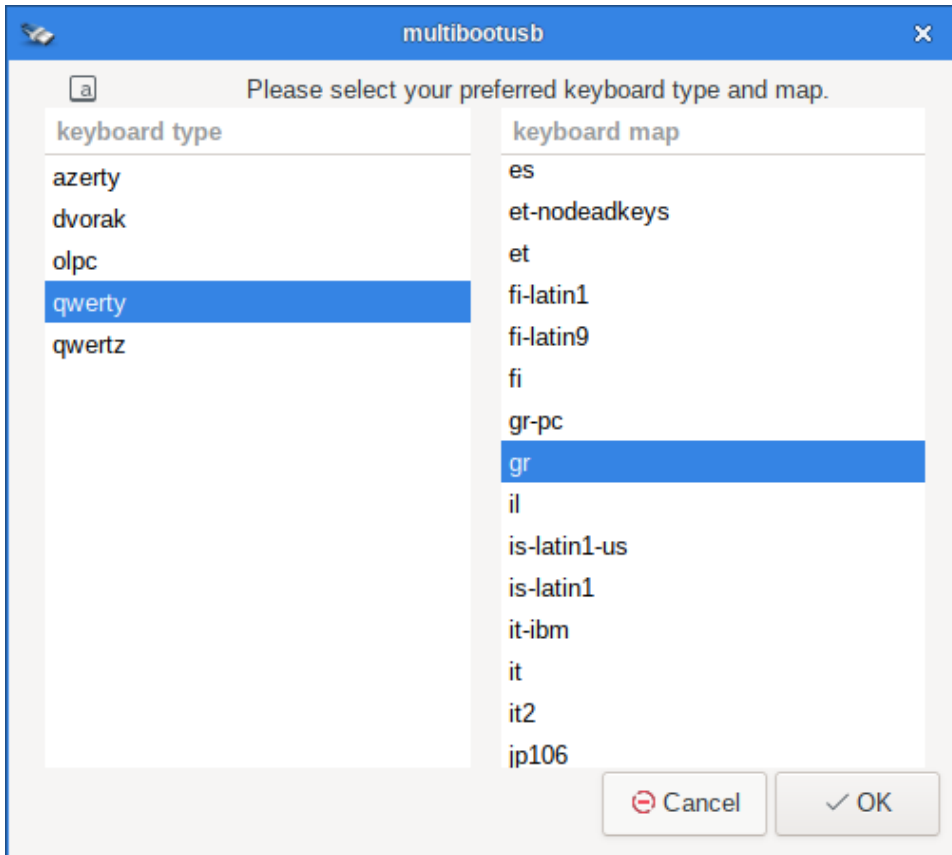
multibootusb

a

Please select your preferred keyboard type and map.

keyboard type
azerty
dvorak
olpc
qwerty
qwertz

keyboard map
es
et-nodeadkeys
et
fi-latin1
fi-latin9
fi
gr-pc
gr
il
is-latin1-us
is-latin1
it-ibm
it
it2
jp106

Cancel
OK